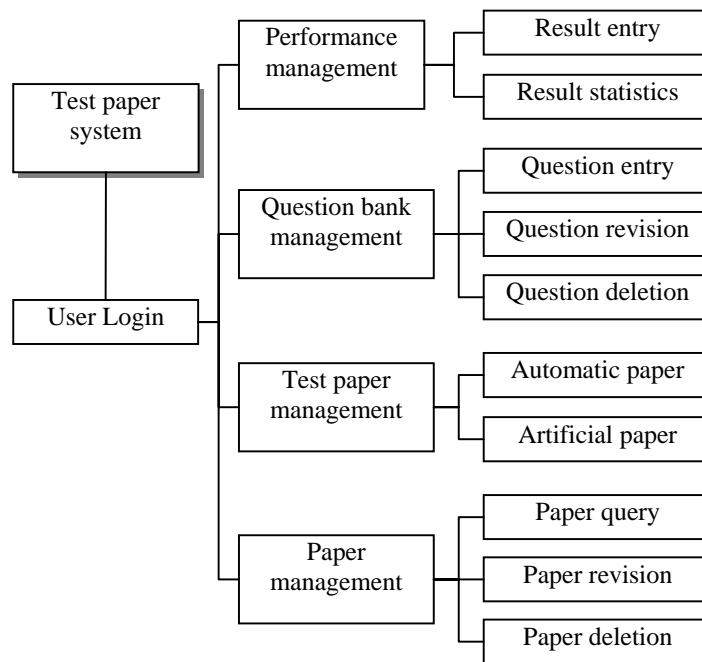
Test paper system

User Login

Performance management

Result entry

Result statistics

Question bank management

Question entry

Question revision

Question deletion

Test paper management

Automatic paper

Artificial paper

Paper management

Paper query

Paper revision

Paper deletion